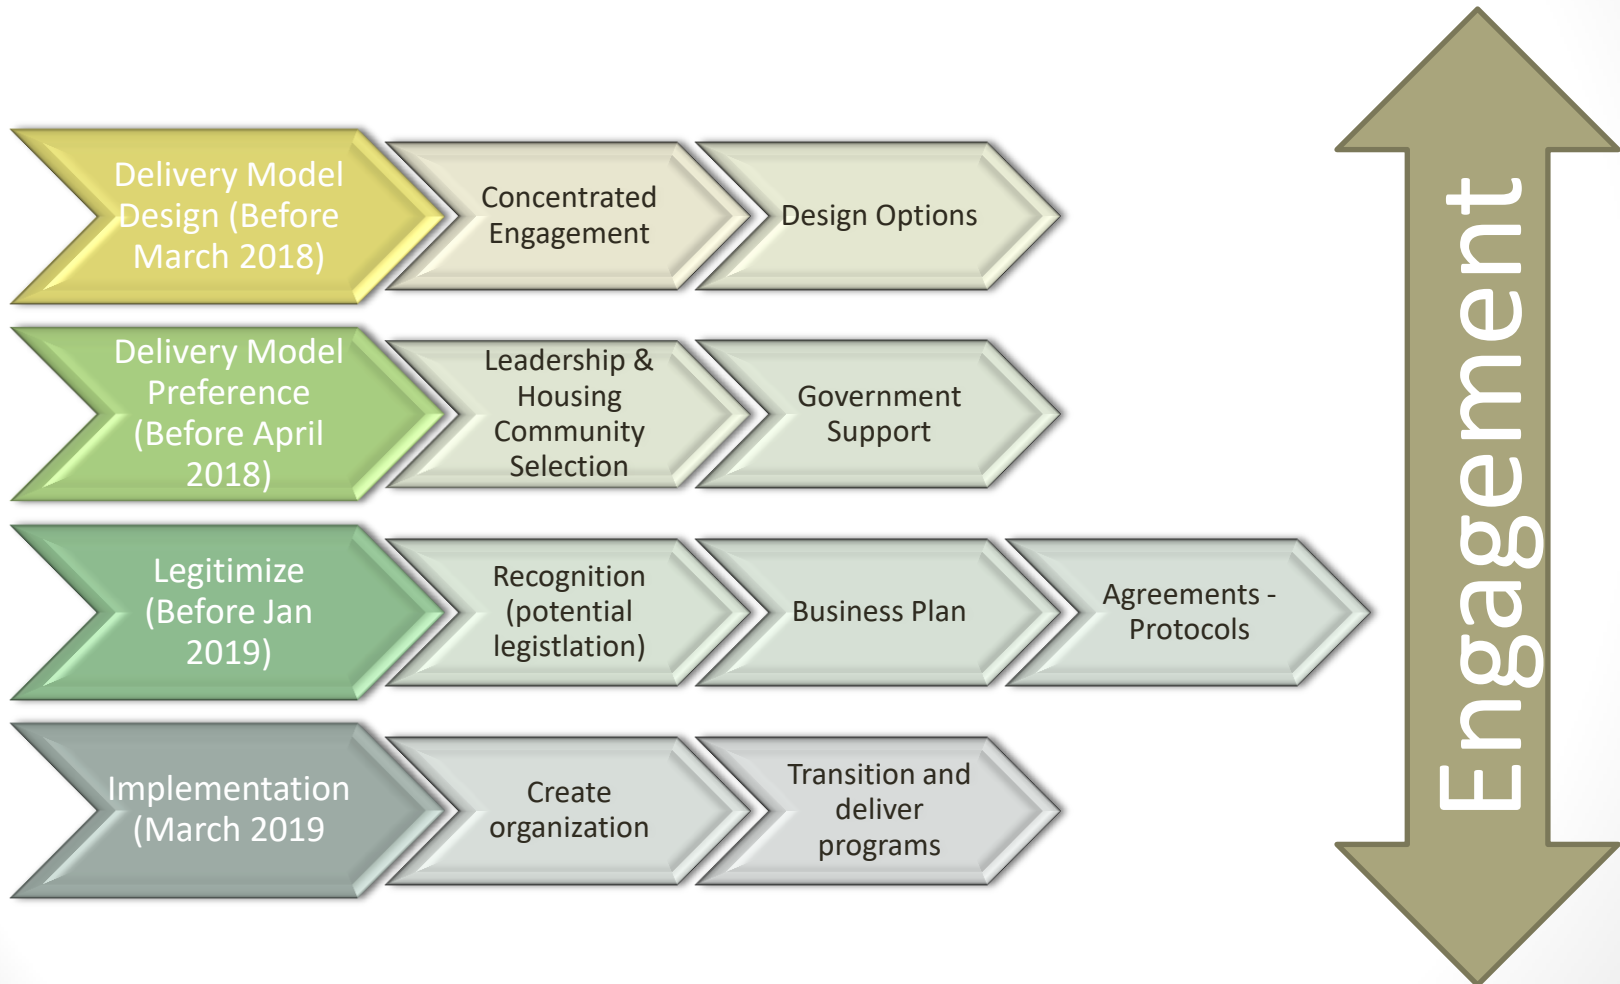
Delivery Model Design (Before March 2018)

Concentrated Engagement

Design Options

Delivery Model Preference (Before April 2018)

Leadership & Housing Community Selection

Government Support

Legitimize (Before Jan 2019)

Recognition (potential legistlation)

Business Plan

Agreements - Protocols

Implementation (March 2019

Create organization

Transition and deliver programs

Engagement